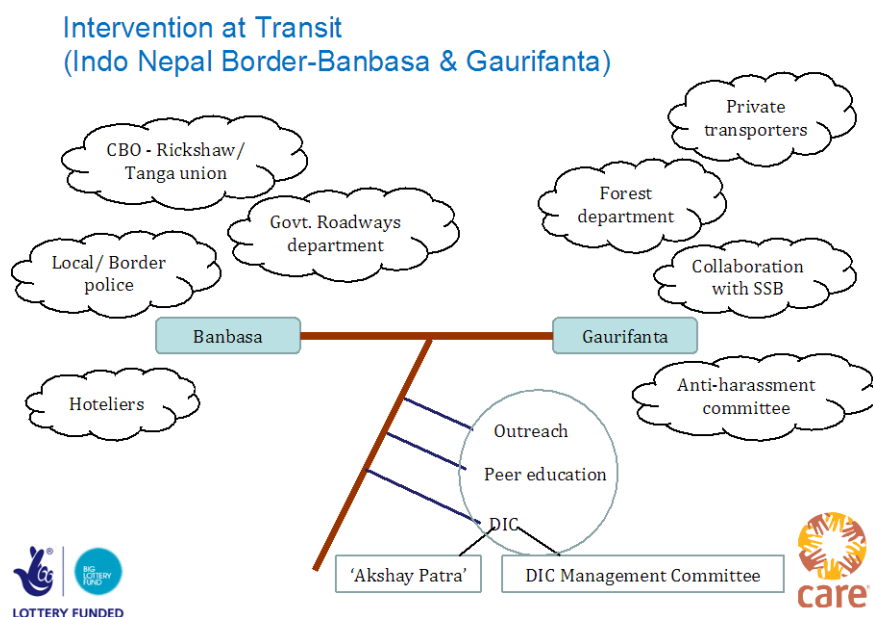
Intervention at Transit
(Indo Nepal Border-Banbasa & Gaurifanta)

CBO - Rickshaw/ Tanga union

Govt. Roadways department

Local/ Border police

Private transporters

Forest department

Collaboration with SSB

Banbasa

Gaurifanta

Hoteliers

Anti-harassment committee

Outreach

Peer education

DIC

'Akshay Patra'

DIC Management Committee

BIG LOTTERY FUND

LOTTERY FUNDED

care